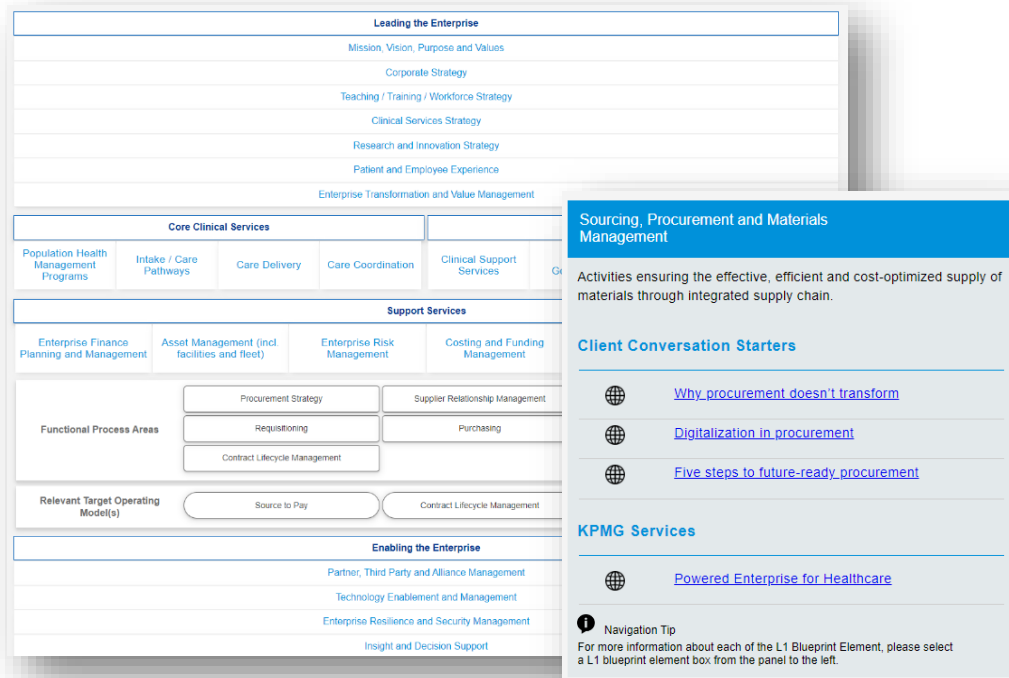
Leading the Enterprise

Mission, Vision, Purpose and Values

Corporate Strategy

Teaching / Training / Workforce Strategy

Clinical Services Strategy

Research and Innovation Strategy

Patient and Employee Experience

Enterprise Transformation and Value Management

Core Clinical Services

Population Health Management Programs

Intake / Care Pathways

Care Delivery

Care Coordination

Clinical Support Services

Ge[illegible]

Support Services

Enterprise Finance Planning and Management

Asset Management (incl. facilities and fleet)

Enterprise Risk Management

Costing and Funding Management

Functional Process Areas

Procurement Strategy

Supplier Relationship Management

Requisitioning

Purchasing

Contract Lifecycle Management

Relevant Target Operating Model(s)

Source to Pay

Contract Lifecycle Management

Enabling the Enterprise

Partner, Third Party and Alliance Management

Technology Enablement and Management

Enterprise Resilience and Security Management

Insight and Decision Support

Sourcing, Procurement and Materials Management

Activities ensuring the effective, efficient and cost-optimized supply of materials through integrated supply chain.

Client Conversation Starters

Why procurement doesn't transform

Digitalization in procurement

Five steps to future-ready procurement

KPMG Services

Powered Enterprise for Healthcare

Navigation Tip

For more information about each of the L1 Blueprint Element, please select a L1 blueprint element box from the panel to the left.